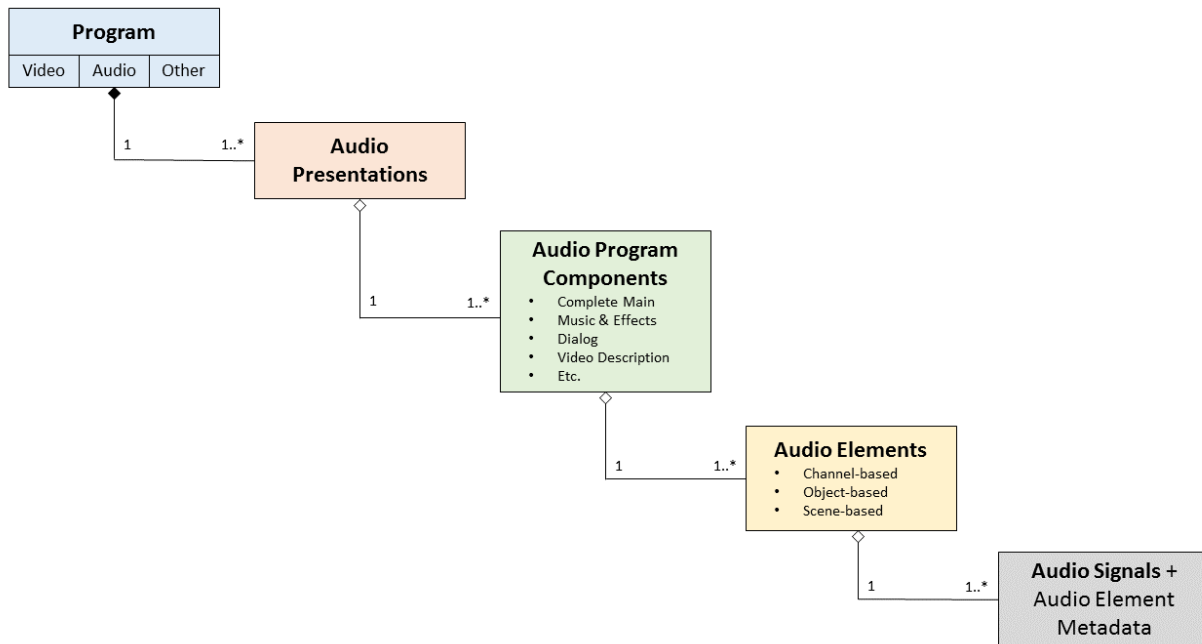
Program

Video | Audio | Other

1

1..*

Audio Presentations

1

1..*

Audio Program Components

- Complete Main
- Music & Effects
- Dialog
- Video Description
- Etc.

1

1..*

Audio Elements

- Channel-based
- Object-based
- Scene-based

1

1..*

Audio Signals + Audio Element Metadata